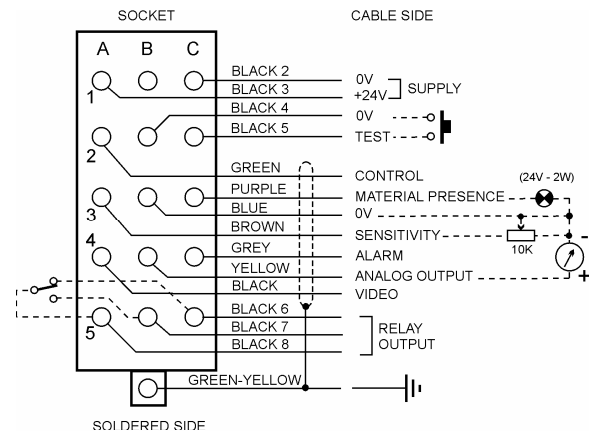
SOCKET

CABLE SIDE

A B C

1

2

3

4

5

BLACK 2
BLACK 3
BLACK 4
BLACK 5
GREEN
PURPLE
BLUE
BROWN
GREY
YELLOW
BLACK
BLACK 6
BLACK 7
BLACK 8
GREEN-YELLOW

0V
+24V
SUPPLY
0V
TEST
CONTROL
(24V - 2W)
MATERIAL PRESENCE
0V
SENSITIVITY
10K
ALARM
ANALOG OUTPUT
VIDEO
RELAY OUTPUT

-
+

SOLDERED SIDE